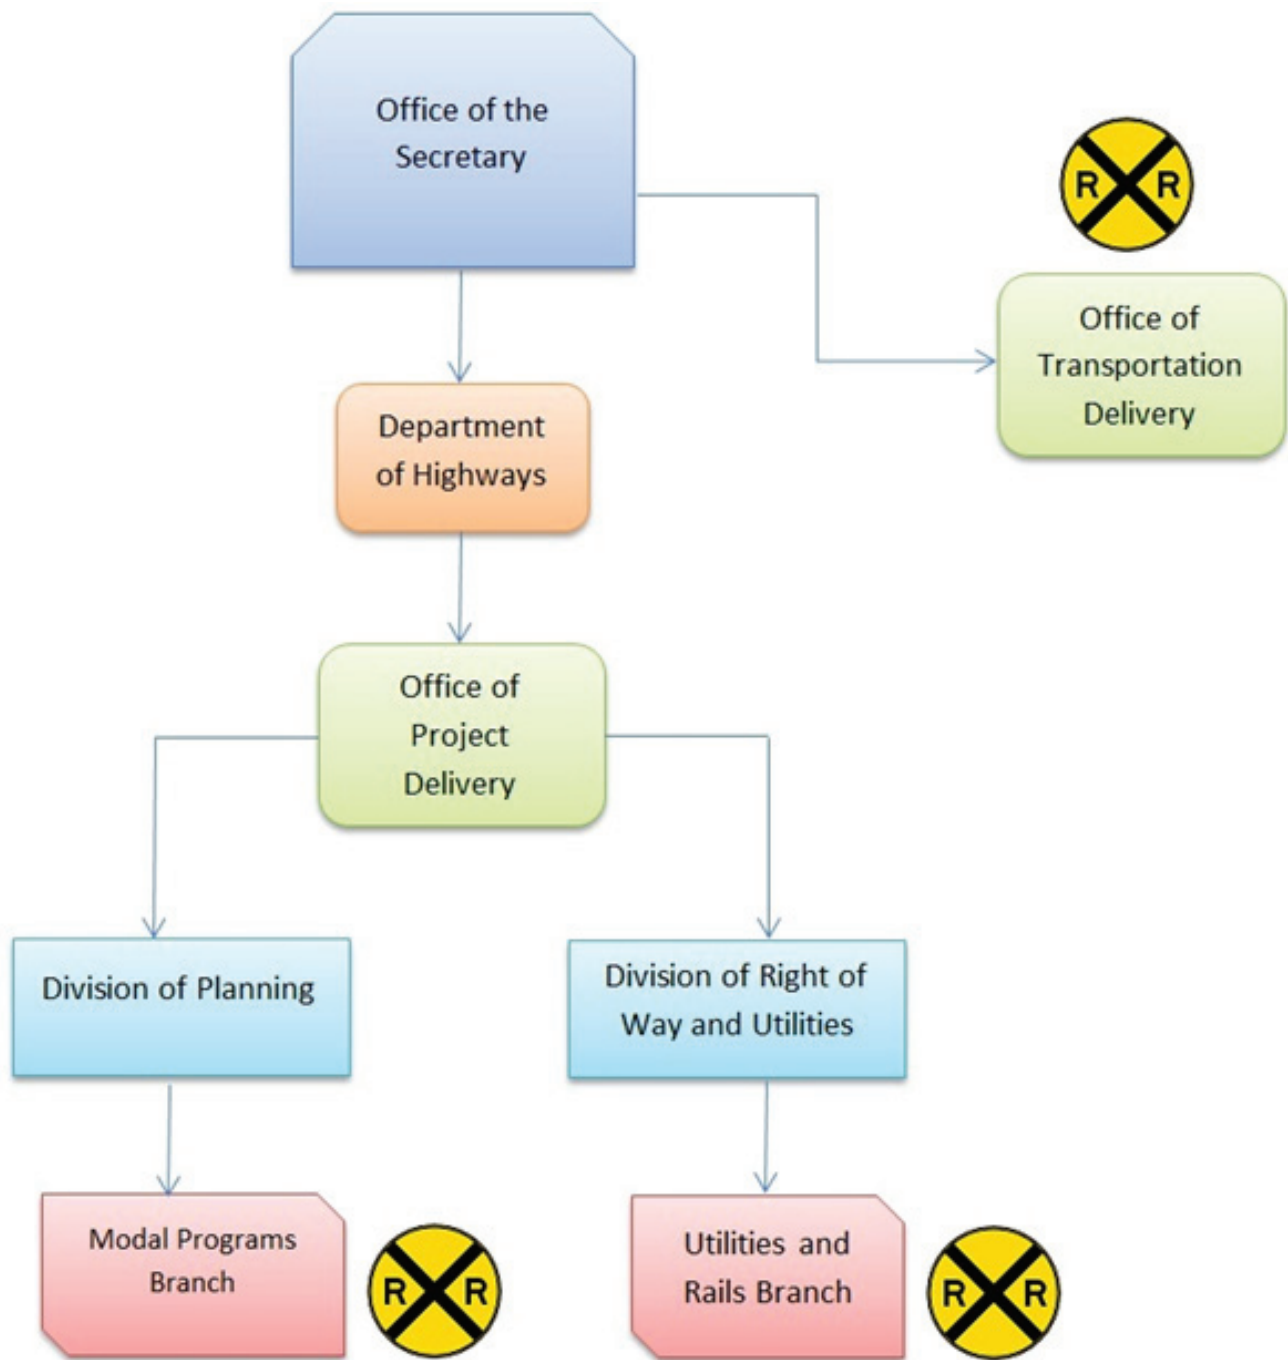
Office of the Secretary

R R

Office of Transportation Delivery

Department of Highways

Office of Project Delivery

Division of Planning

Division of Right of Way and Utilities

Modal Programs Branch

R R

Utilities and Rails Branch

R R